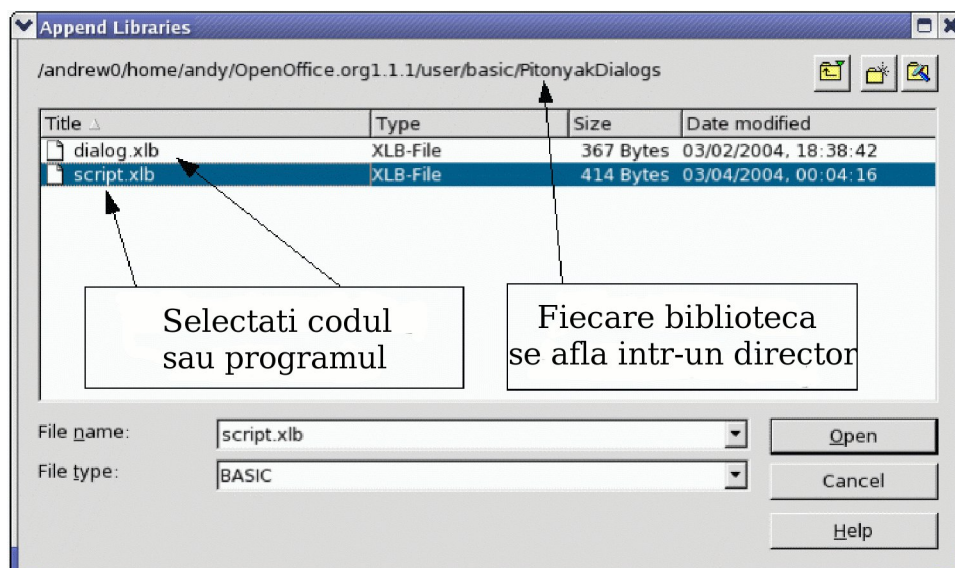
Append Libraries

/andrew0/home/andy/OpenOffice.org1.1.1/user/basic/PitonyakDialogs

| Title | Type | Size | Date modified |
|---|---|---|---|
| dialog.xlb | XLB-File | 367 Bytes | 03/02/2004, 18:38:42 |
| script.xlb | XLB-File | 414 Bytes | 03/04/2004, 00:04:16 |

Selectati codul sau programul

Fiecare biblioteca se afla intr-un director

File name: script.xlb

File type: BASIC

Open

Cancel

Help